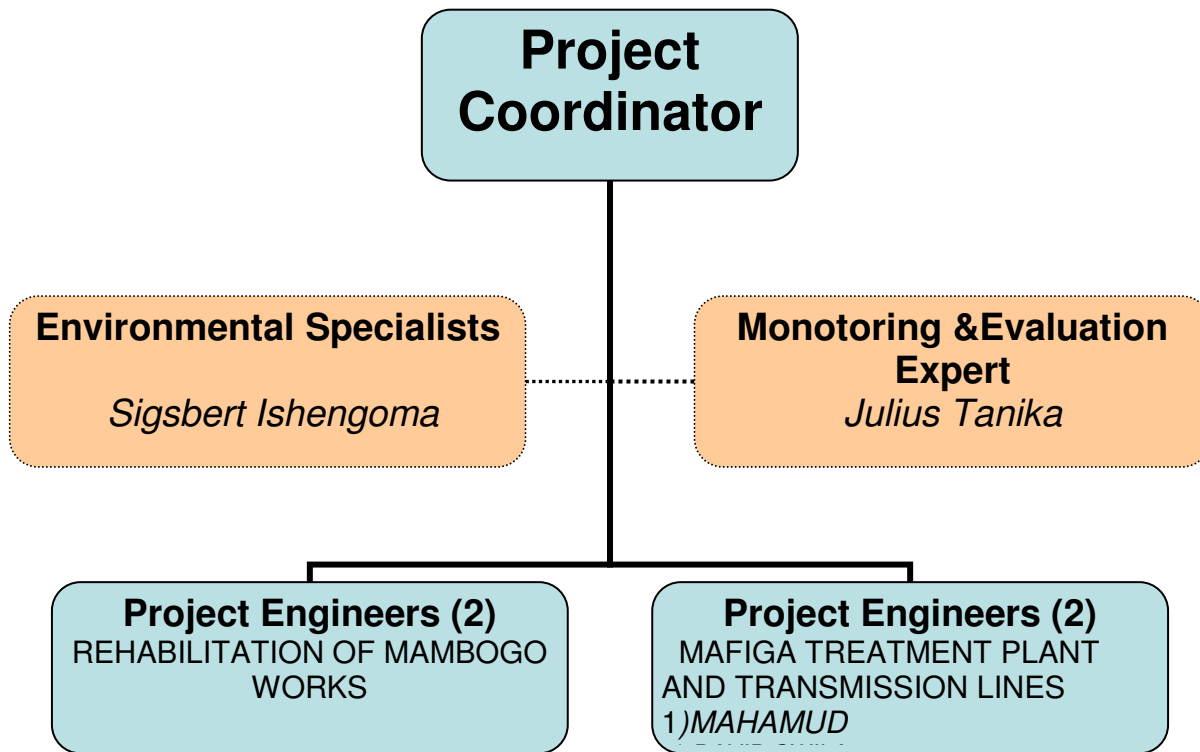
Project Coordinator

Environmental Specialists

Sigsbert Ishengoma

Monotoring &Evaluation Expert
Julius Tanika

Project Engineers (2)
REHABILITATION OF MAMBOGO WORKS

Project Engineers (2)
MAFIGA TREATMENT PLANT AND TRANSMISSION LINES
1)MAHAMUD
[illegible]